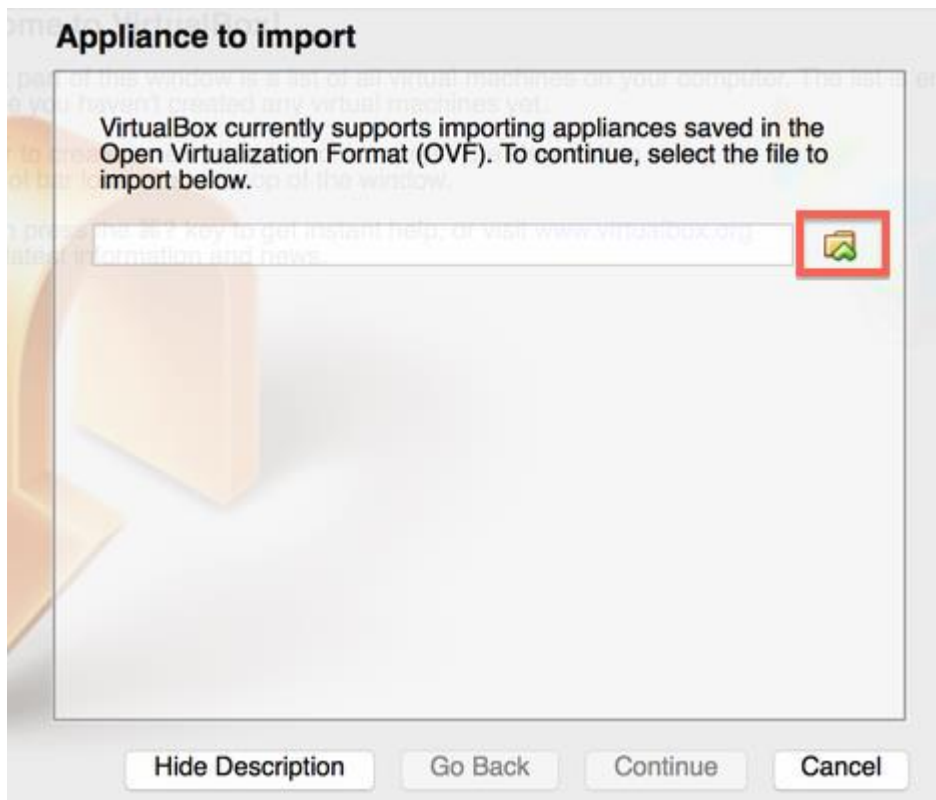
Appliance to import

VirtualBox currently supports importing appliances saved in the Open Virtualization Format (OVF). To continue, select the file to import below.

Hide Description Go Back Continue Cancel